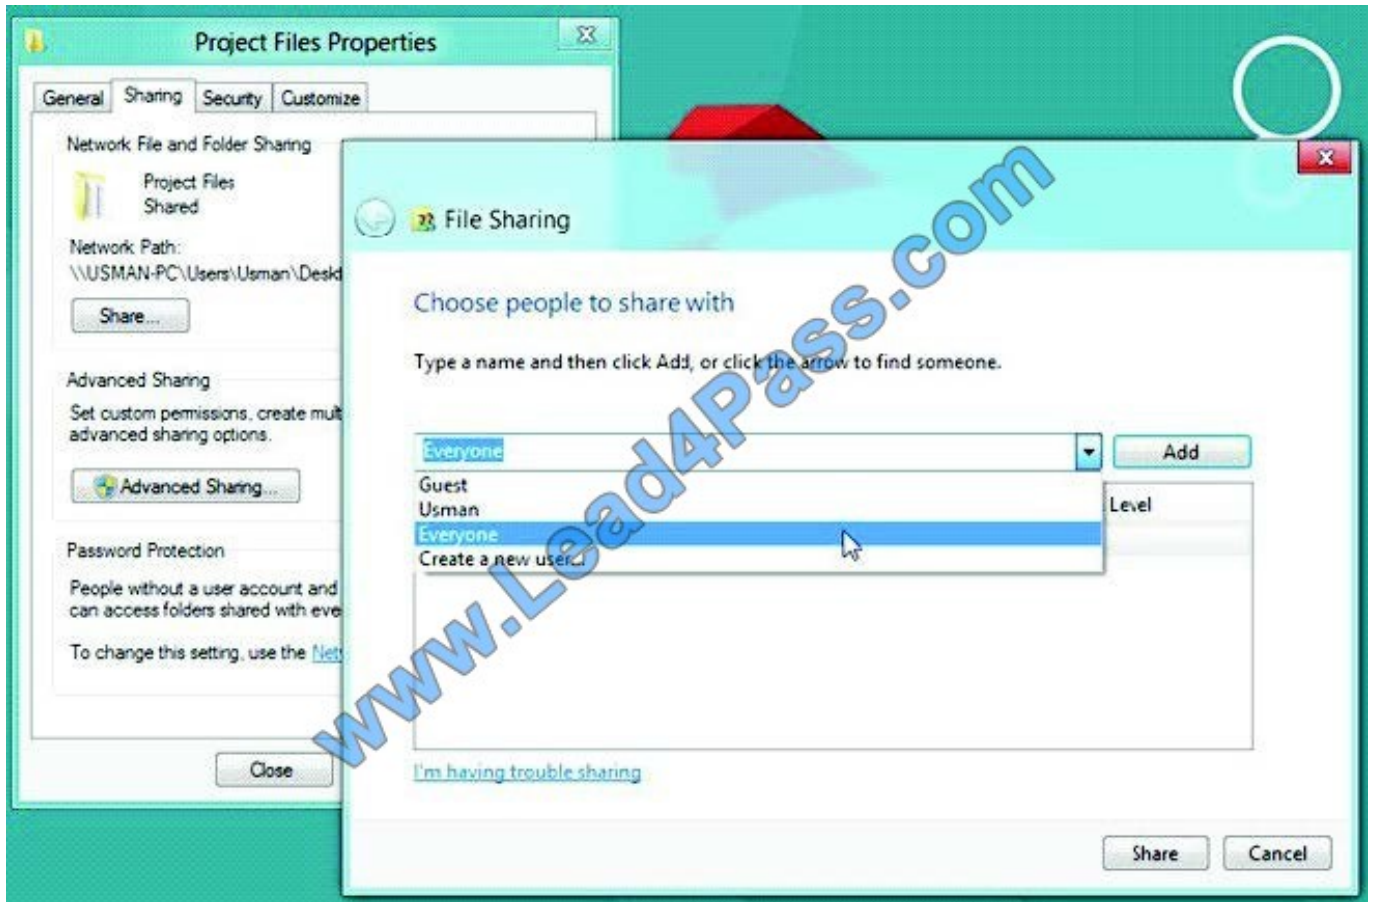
Project Files Properties

General | Sharing | Security | Customize

Network File and Folder Sharing

Project Files
Shared

Network Path:
\\USMAN-PC\Users\Usman\Desk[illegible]

Share...

Advanced Sharing

Set custom permissions, create mul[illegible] advanced sharing options.

Advanced Sharing...

Password Protection

People without a user account and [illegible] can access folders shared with eve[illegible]

To change this setting, use the Net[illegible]

Close

File Sharing

Choose people to share with

Type a name and then click Add, or click the arrow to find someone.

Everyone

Add

Guest
Usman
Everyone
Create a new user...

Level

I'm having trouble sharing

Share
Cancel

www.Lead4Pass.com